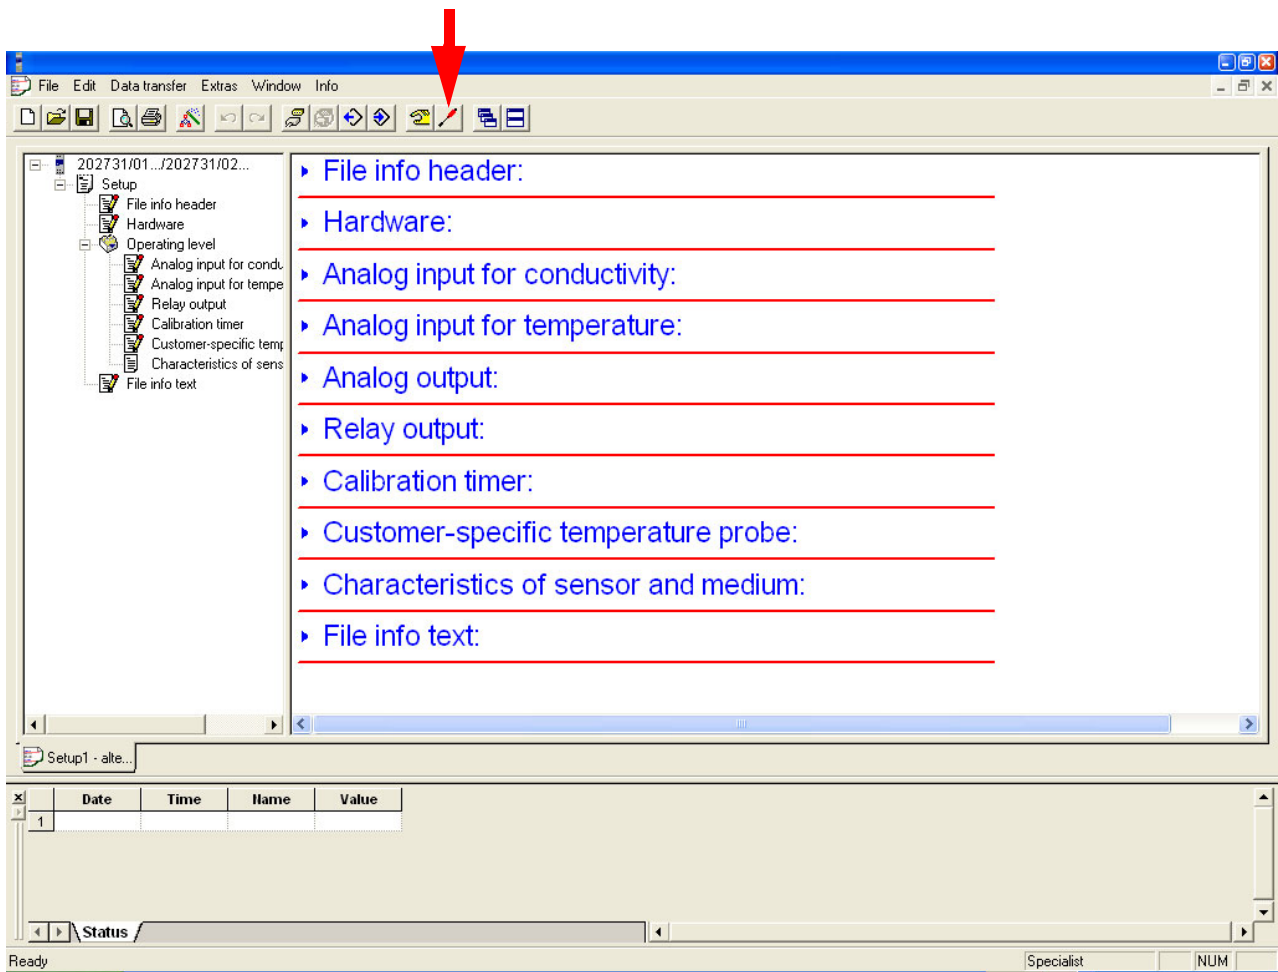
File Edit Data transfer Extras Window Info

202731/01.../202731/02...
Setup
File info header
Hardware
Operating level
Analog input for condu
Analog input for tempe
Relay output
Calibration timer
Customer-specific temp
Characteristics of sens
File info text

File info header:

Hardware:

Analog input for conductivity:

Analog input for temperature:

Analog output:

Relay output:

Calibration timer:

Customer-specific temperature probe:

Characteristics of sensor and medium:

File info text:

Setup1 - alte...

| | Date | Time | Name | Value |
|---|---|---|---|---|
| 1 | | | | |

Status

Ready

Specialist

NUM